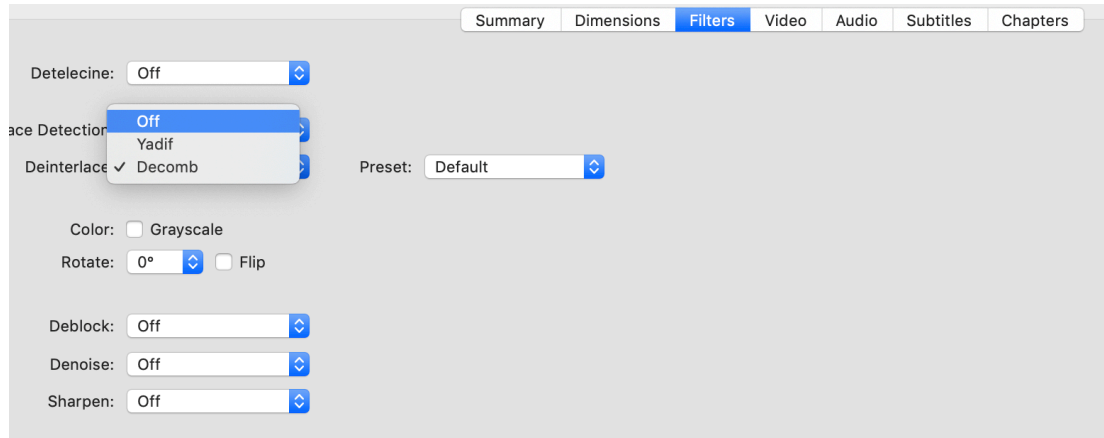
Summary Dimensions Filters Video Audio Subtitles Chapters

Detelecine: Off

ace Detection

Off
Yadif
✓ Decomb

Deinterlace

Preset: Default

Color: Grayscale

Rotate: 0° Flip

Deblock: Off

Denoise: Off

Sharpen: Off